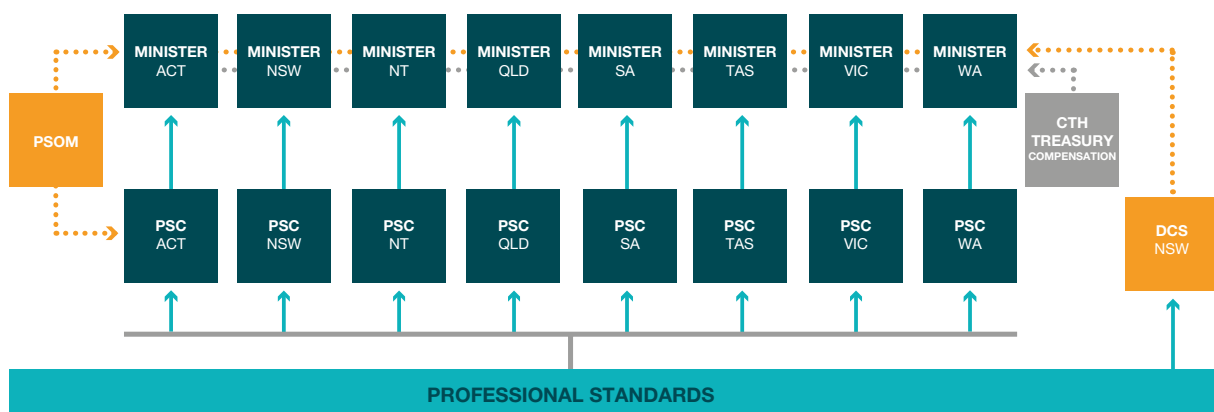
MINISTER
ACT

MINISTER
NSW

MINISTER
NT

MINISTER
QLD

MINISTER
SA

MINISTER
TAS

MINISTER
VIC

MINISTER
WA

PSOM

CTH
TREASURY
COMPENSATION

PSC
ACT

PSC
NSW

PSC
NT

PSC
QLD

PSC
SA

PSC
TAS

PSC
VIC

PSC
WA

DCS
NSW

PROFESSIONAL STANDARDS